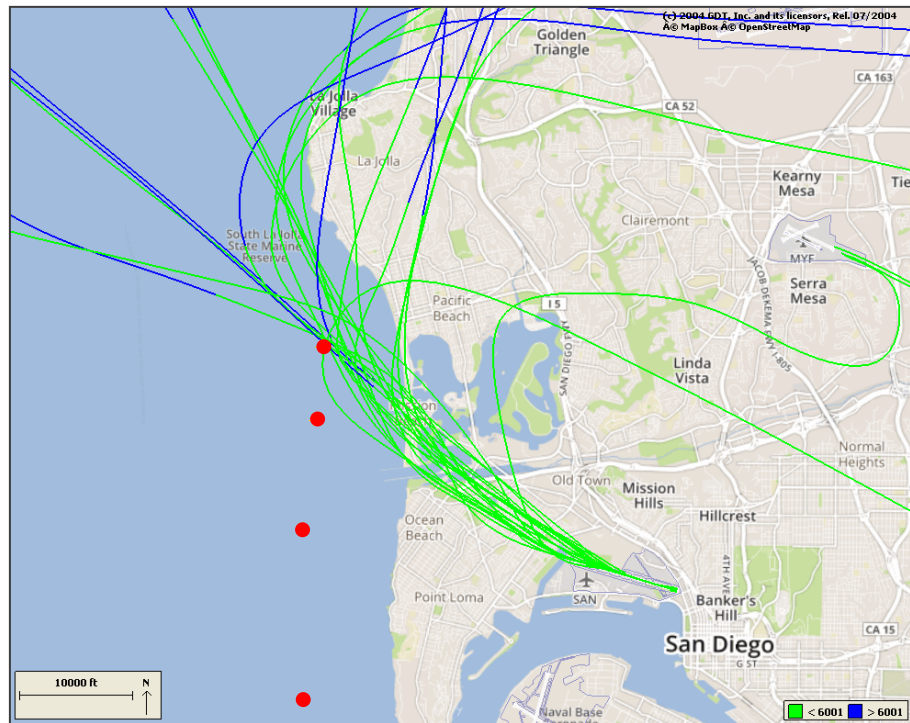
(c) 2004 GDT, Inc. and its licensors, Rel. 07/2004
Â© MapBox Â© OpenStreetMap

Golden Triangle
CA 163
CA 52
La Jolla Village
La Jolla
Kearny Mesa
Tie
Clairemont
South La Jolla State Marine Reserve
MYF
JACOB DEKEMA FWY I 805
Serra Mesa
Pacific Beach
I 5
SAN DIEGO FWY
Linda Vista
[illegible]
Normal Heights
Old Town
Mission Hills
Hillcrest
Ocean Beach
4TH AVE
SAN
Banker's Hill
Point Loma
CA 15
San Diego
G ST
10000 ft
N
Naval Base
< 6001
> 6001